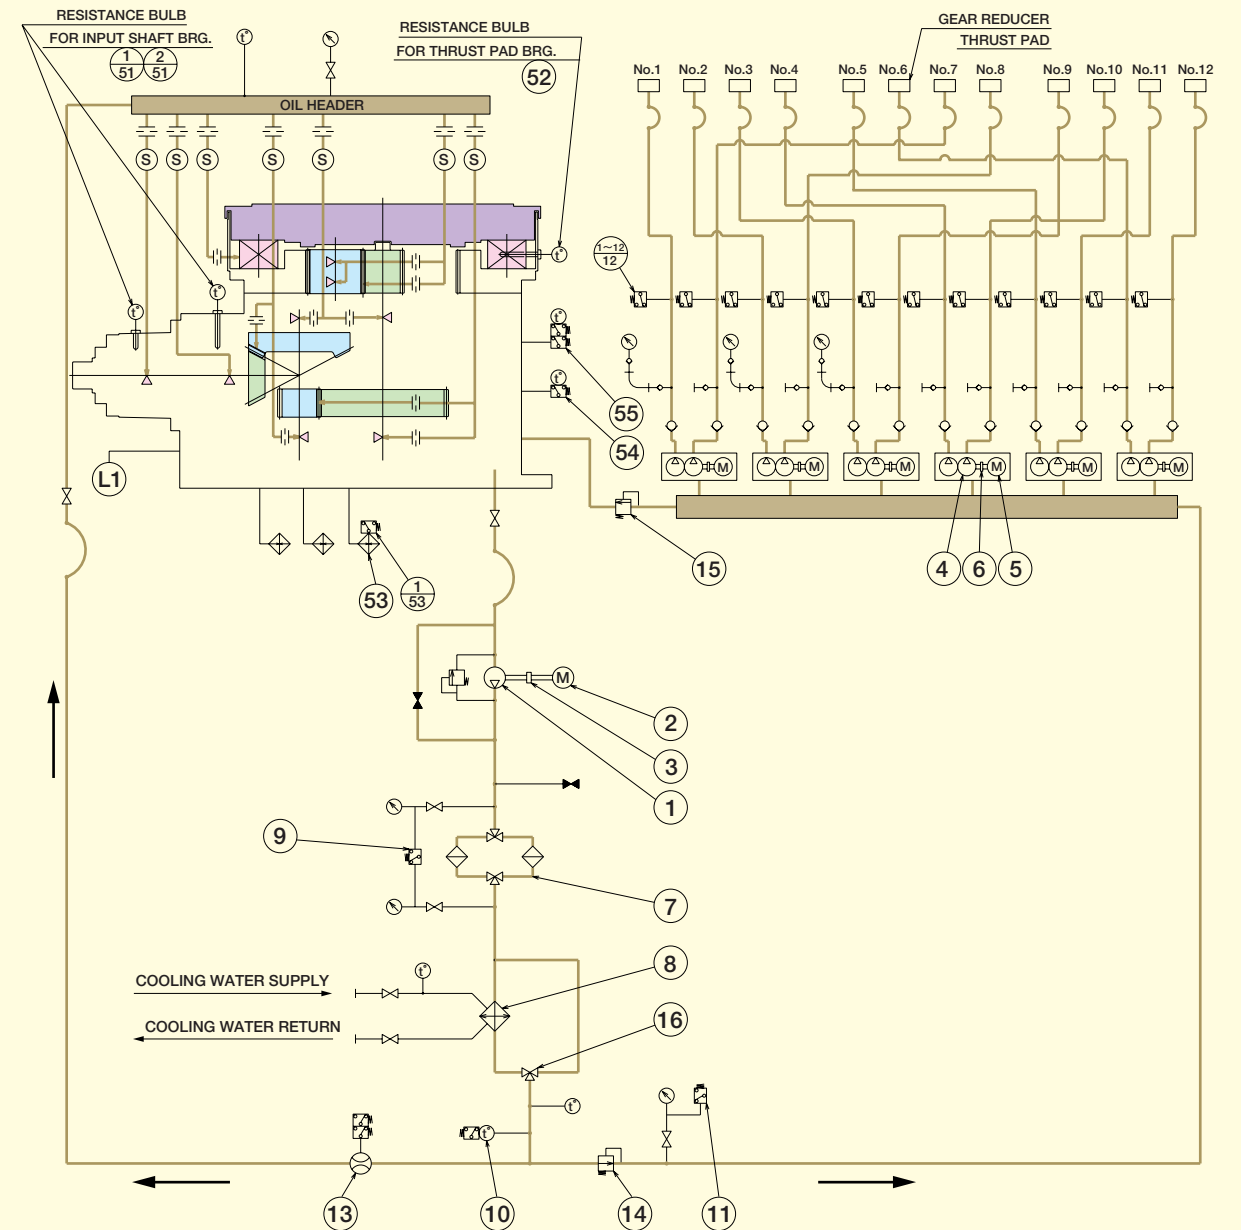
RESISTANCE BULB
FOR INPUT SHAFT BRG.
$\frac{1}{51}$ $\frac{2}{51}$

RESISTANCE BULB
FOR THRUST PAD BRG.
52

GEAR REDUCER
THRUST PAD

No.1 No.2 No.3 No.4 No.5 No.6 No.7 No.8 No.9 No.10 No.11 No.12

OIL HEADER

S S S S S S S

t° t° t° t° t° t°

$\frac{1\sim12}{12}$

M M M M M M

L1

55
54
15
4 6 5

53 $\frac{1}{53}$

M
2
3
1

9
7
8
16

COOLING WATER SUPPLY
COOLING WATER RETURN

t°
t°

13
10
14
11